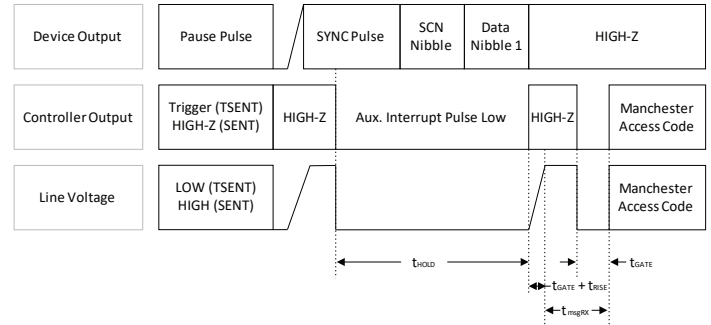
Device Output

Pause Pulse

SYNC Pulse

SCN Nibble

Data Nibble 1

HIGH-Z

Controller Output

Trigger (TSENT) HIGH-Z (SENT)

HIGH-Z

Aux. Interrupt Pulse Low

HIGH-Z

Manchester Access Code

Line Voltage

LOW (TSENT) HIGH (SENT)

Manchester Access Code

$t_{HOLD}$

$t_{GATE}$ + $t_{RISE}$

$t_{GATE}$

$t_{msgRX}$